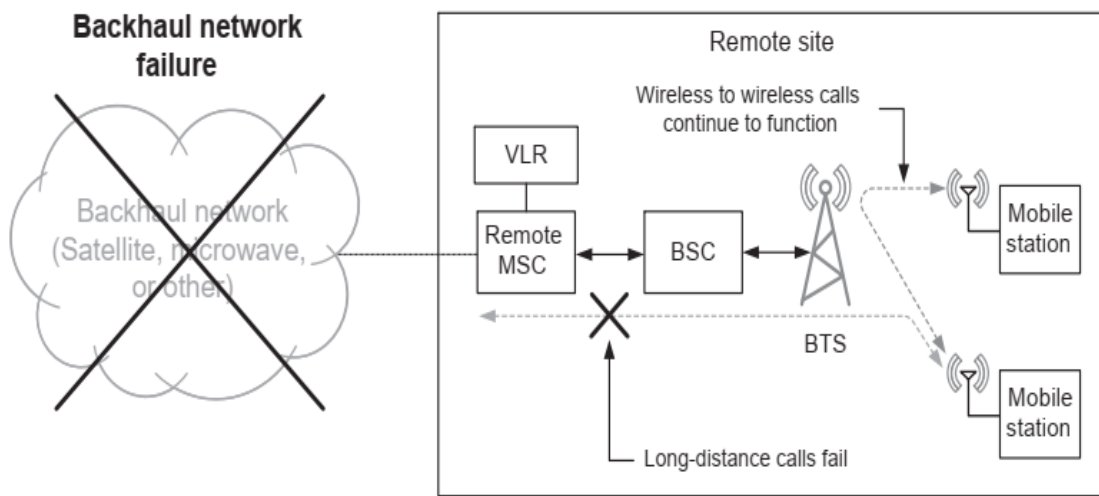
Backhaul network failure

Backhaul network (Satellite, microwave, or other)

Remote site

Wireless to wireless calls continue to function

VLR

Remote MSC

BSC

BTS

Mobile station

Mobile station

Long-distance calls fail